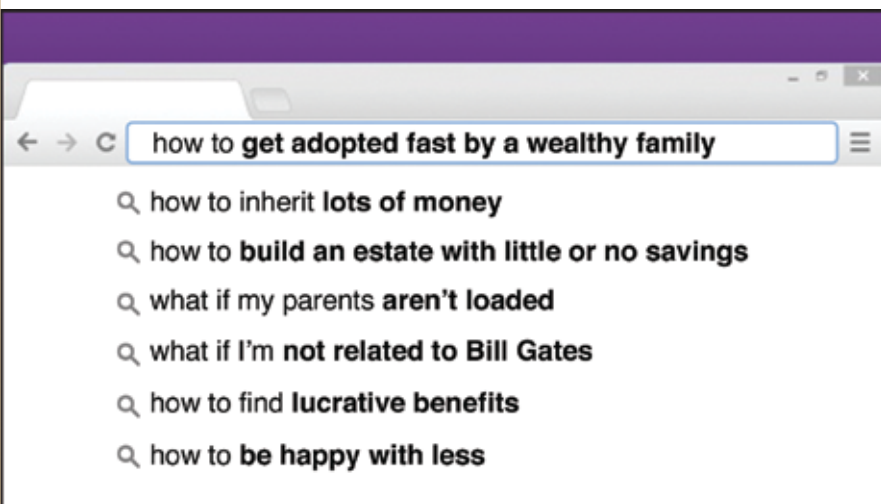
how to get adopted fast by a wealthy family

how to inherit lots of money

how to build an estate with little or no savings

what if my parents aren't loaded

what if I'm not related to Bill Gates

how to find lucrative benefits

how to be happy with less